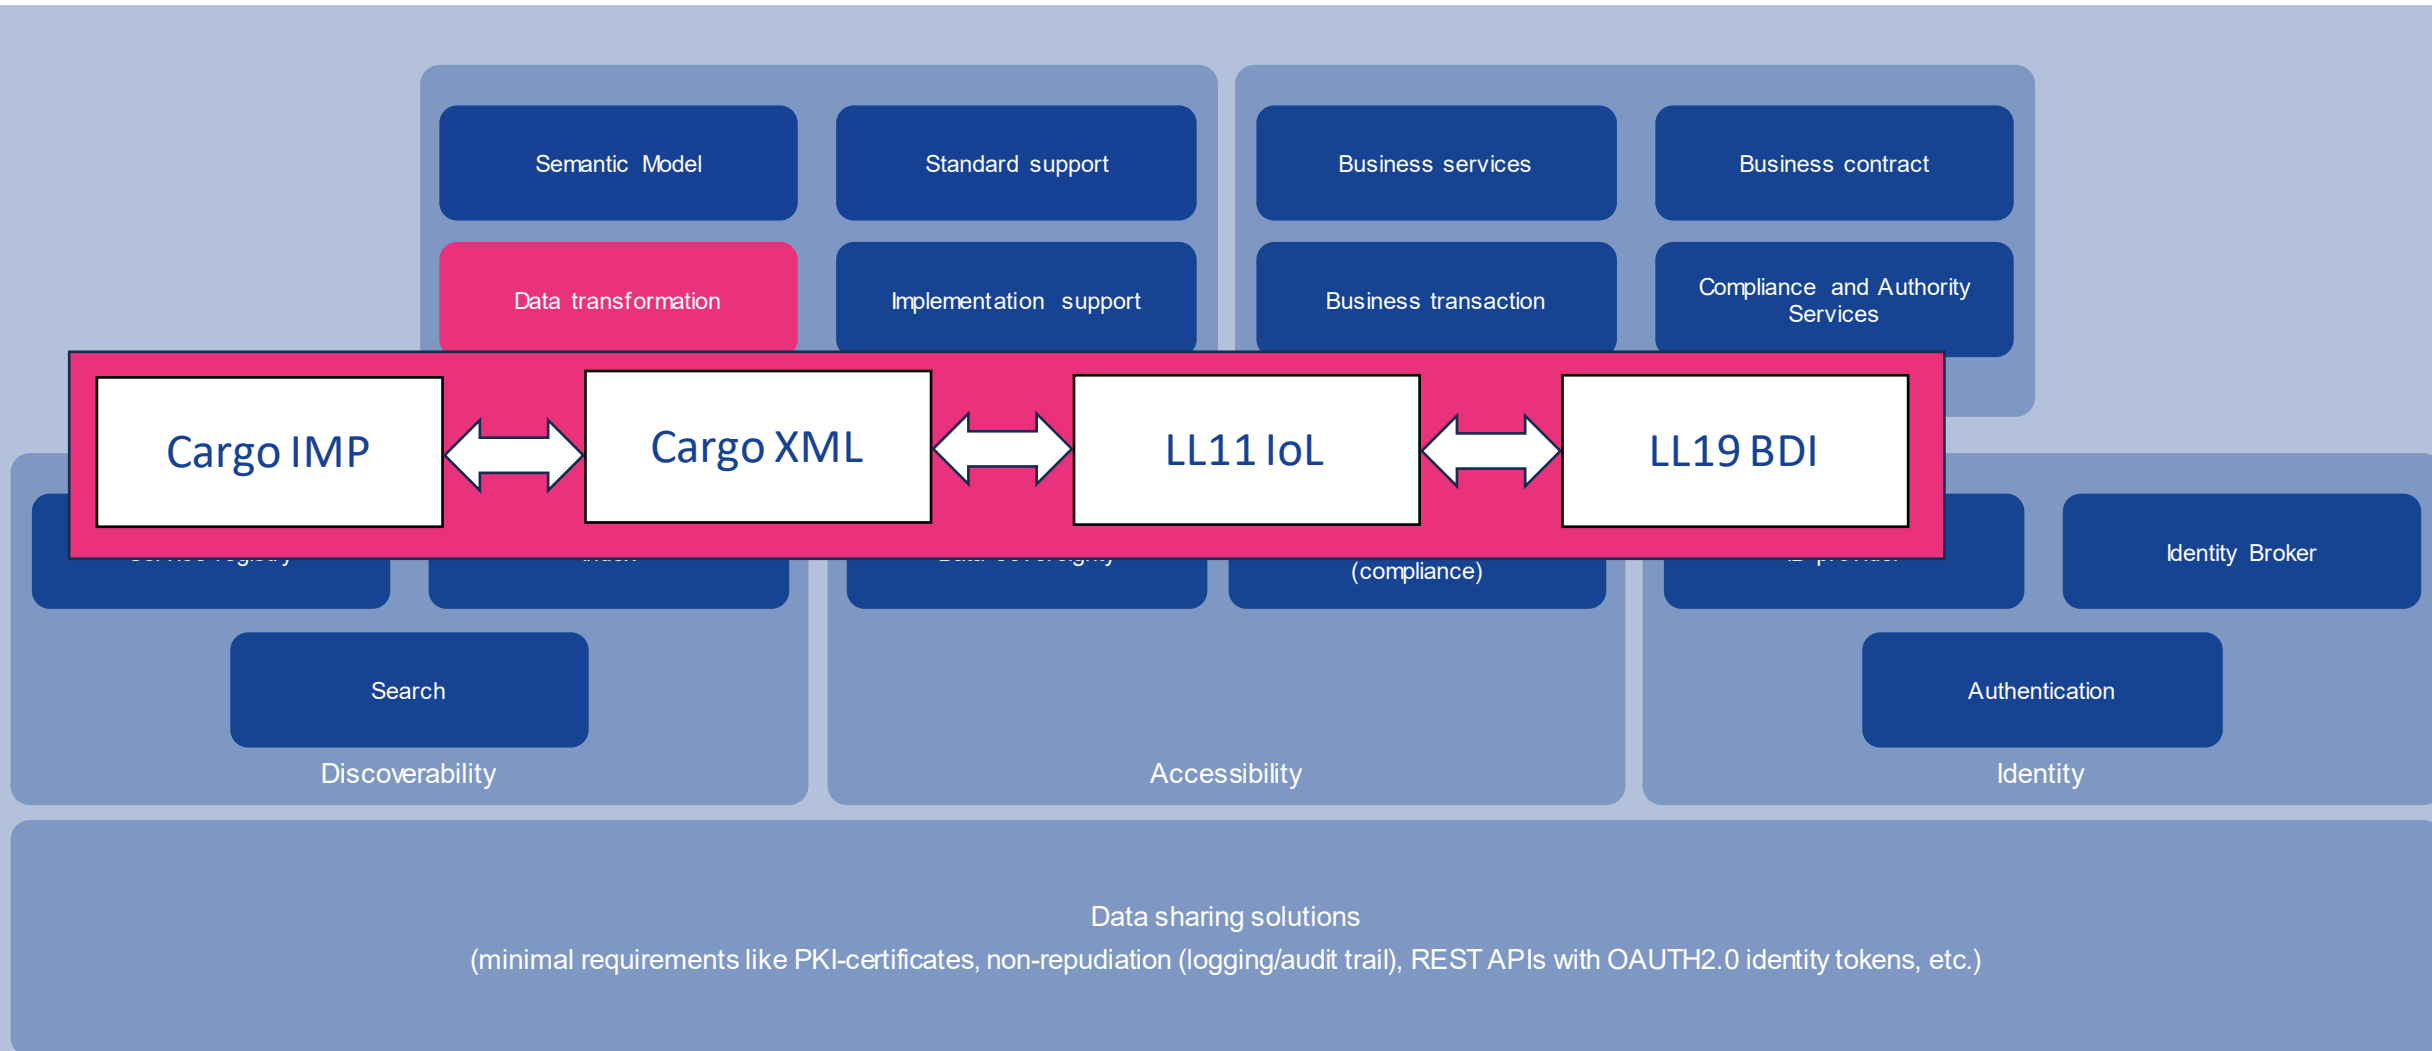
Semantic Model

Standard support

Business services

Business contract

Data transformation

Implementation support

Business transaction

Compliance and Authority Services

Cargo IMP

Cargo XML

LL11 IoL

LL19 BDI

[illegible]

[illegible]

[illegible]

(compliance)

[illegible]

Identity Broker

Search

Authentication

Discoverability

Accessibility

Identity

Data sharing solutions
(minimal requirements like PKI-certificates, non-repudiation (logging/audit trail), REST APIs with OAUTH2.0 identity tokens, etc.)